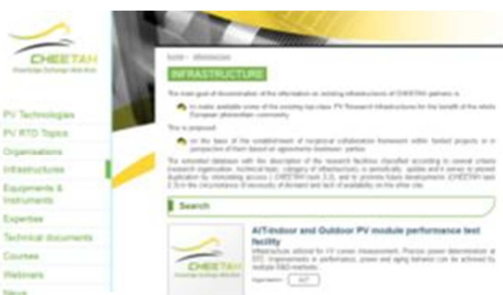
CHEETAH
Knowledge Exchange Web Area

PV Technologies
PV RTD Topics
Organisations
Infrastructures
Equipments & Instruments
Expertise
Technical documents
Courses
Webinars
News

home › infrastructure

INFRASTRUCTURE

The main goal of dissemination of the information on existing infrastructures of CHEETAH partners is:

to make available some of the existing top class PV Research Infrastructures for the benefit of the whole European photovoltaic community

This is proposed:

on the basis of the establishment of reciprocal collaboration framework within funded projects or in perspective of them based on agreements between parties

The selected database with the description of the research facilities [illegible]

Search

AIT-Indoor and Outdoor PV module performance test facility

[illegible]

Organisation: AIT